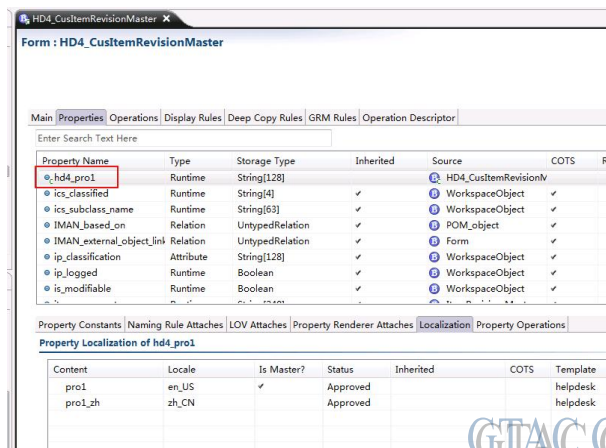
HD4_CusItemRevisionMaster ✕

Form : HD4_CusItemRevisionMaster

Main | Properties | Operations | Display Rules | Deep Copy Rules | GRM Rules | Operation Descriptor

Enter Search Text Here

| Property Name | Type | Storage Type | Inherited | Source | COTS | R |
|---|---|---|---|---|---|---|
| hd4_pro1 | Runtime | String[128] | | HD4_CusItemRevisionM | | |
| ics_classified | Runtime | String[4] | ✔ | WorkspaceObject | ✔ | |
| ics_subclass_name | Runtime | String[63] | ✔ | WorkspaceObject | ✔ | |
| IMAN_based_on | Relation | UntypedRelation | ✔ | POM_object | ✔ | |
| IMAN_external_object_link | Relation | UntypedRelation | ✔ | Form | ✔ | |
| ip_classification | Attribute | String[128] | ✔ | WorkspaceObject | ✔ | |
| ip_logged | Runtime | Boolean | ✔ | WorkspaceObject | ✔ | |
| is_modifiable | Runtime | Boolean | ✔ | WorkspaceObject | ✔ | |
| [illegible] | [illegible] | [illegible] | ✔ | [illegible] | ✔ | |

Property Constants | Naming Rule Attaches | LOV Attaches | Property Renderer Attaches | Localization | Property Operations

Property Localization of hd4_pro1

| Content | Locale | Is Master? | Status | Inherited | COTS | Template |
|---|---|---|---|---|---|---|
| pro1 | en_US | ✔ | Approved | | | helpdesk |
| pro1_zh | zh_CN | | Approved | | | helpdesk |

GTAC